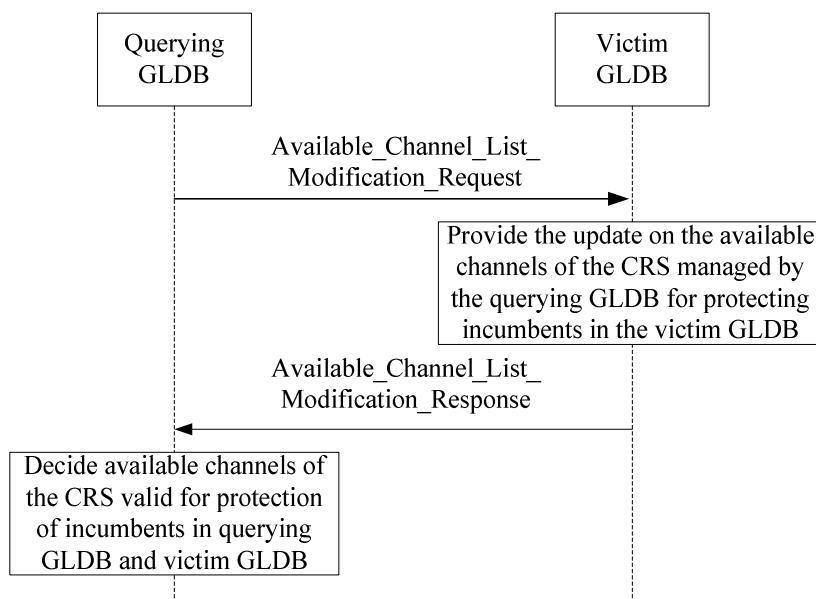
Querying GLDB

Victim GLDB

Available_Channel_List_ Modification_Request

Provide the update on the available channels of the CRS managed by the querying GLDB for protecting incumbents in the victim GLDB

Available_Channel_List_ Modification_Response

Decide available channels of the CRS valid for protection of incumbents in querying GLDB and victim GLDB